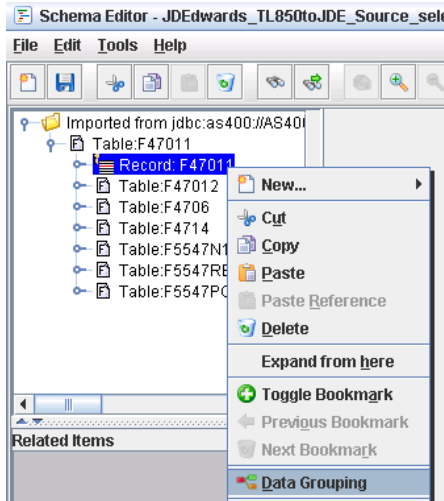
Schema Editor - JDEdwards_TL850toJDE_Source_sele

File Edit Tools Help

Imported from jdbc:as400://AS40
Table:F47011
Record: F47011
Table:F47012
Table:F4706
Table:F4714
Table:F5547N1
Table:F5547RE
Table:F5547PC

Related Items

New...
Cut
Copy
Paste
Paste Reference
Delete
Expand from here
Toggle Bookmark
Previous Bookmark
Next Bookmark
Data Grouping